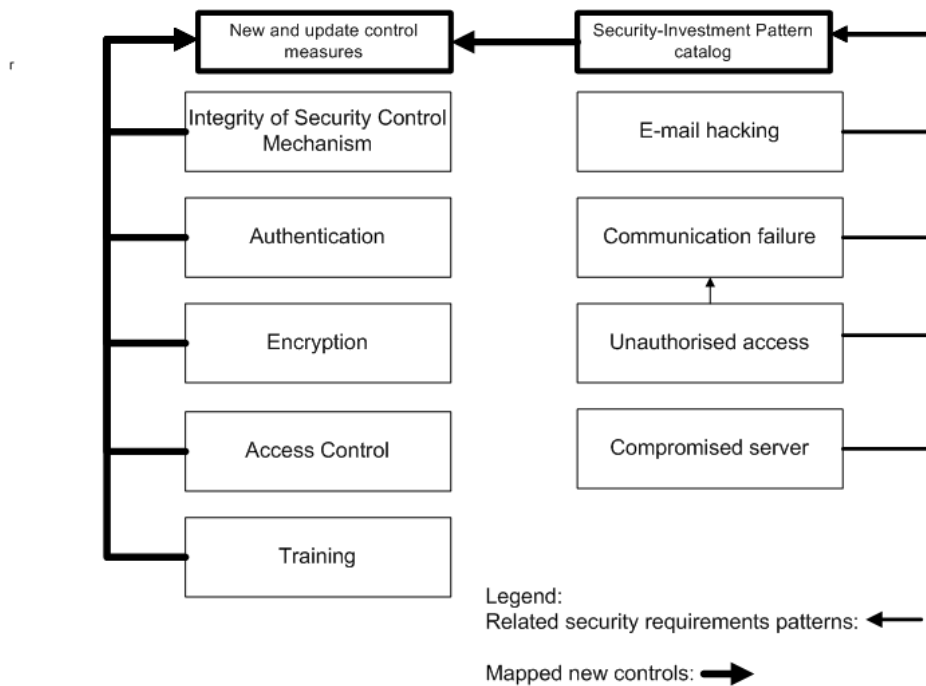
r

New and update control measures

Security-Investment Pattern catalog

Integrity of Security Control Mechanism

Authentication

Encryption

Access Control

Training

E-mail hacking

Communication failure

Unauthorised access

Compromised server

Legend:
Related security requirements patterns:

Mapped new controls: